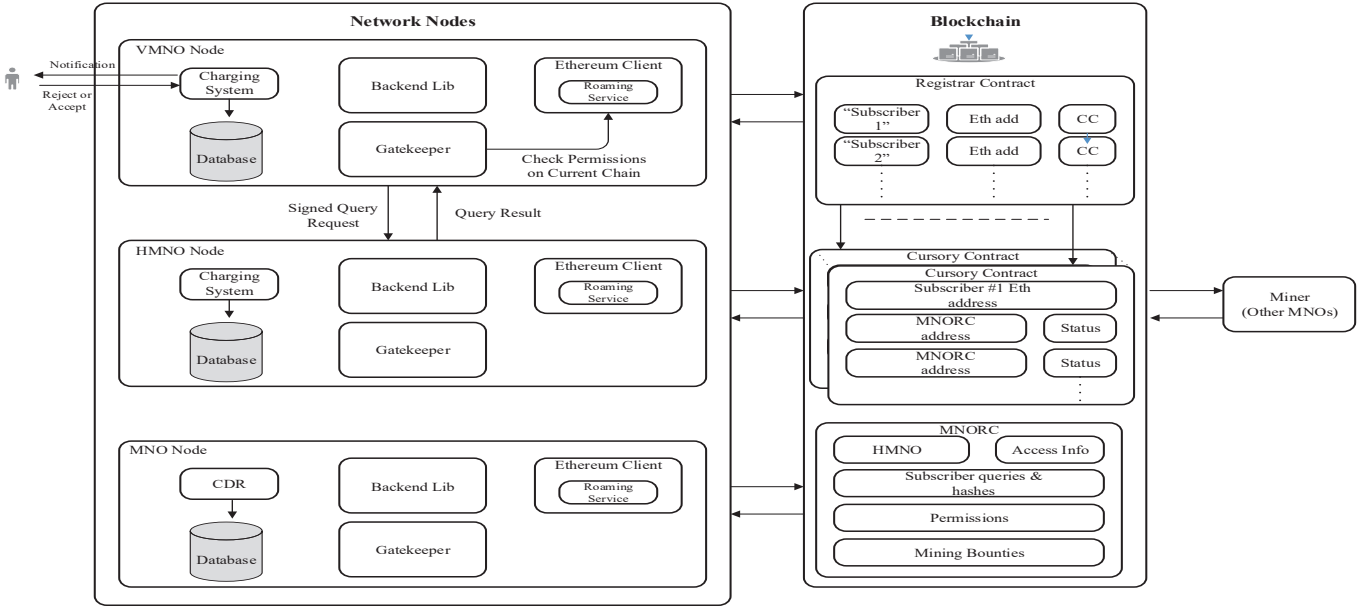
Network Nodes

Notification

Reject or Accept

VMNO Node

Charging System

Database

Backend Lib

Gatekeeper

Ethereum Client

Roaming Service

Check Permissions on Current Chain

Signed Query Request

Query Result

HMNO Node

Charging System

Database

Backend Lib

Gatekeeper

Ethereum Client

Roaming Service

MNO Node

CDR

Database

Backend Lib

Gatekeeper

Ethereum Client

Roaming Service

Blockchain

Registrar Contract

"Subscriber 1"

Eth add

CC

"Subscriber 2"

Eth add

CC

Cursory Contract

Cursory Contract

Subscriber #1 Eth address

MNORC address

Status

MNORC address

Status

MNORC

HMNO

Access Info

Subscriber queries & hashes

Permissions

Mining Bounties

Miner (Other MNOs)